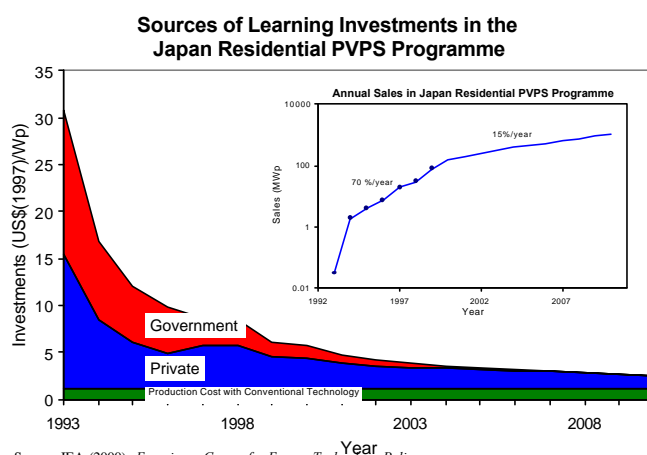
Sources of Learning Investments in the Japan Residential PVPS Programme

35
30
25
20
15
10
5
0

Investments (US$(1997)/Wp)

Annual Sales in Japan Residential PVPS Programme

10000
100
1
0.01

Sales (MWp

15%/year

70 %/year

1992
1997
2002
2007
Year

Government

Private

Production Cost with Conventional Technology

1993
1998
2003
2008

Year

Source: IEA (2000): Experience Curves for Energy Tech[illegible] Policy